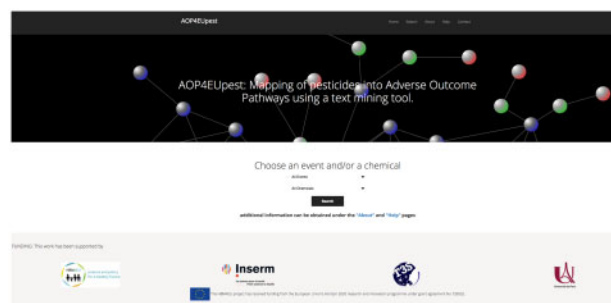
AOP4EUpest

Home Search About Help Contact

AOP4EUpest: Mapping of pesticides into Adverse Outcome Pathways using a text mining tool.

Choose an event and/or a chemical

All Events

All Chemicals

Search

additional information can be obtained under the "About" and "Help" pages

FUNDING: This work has been supported by

Inserm

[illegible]